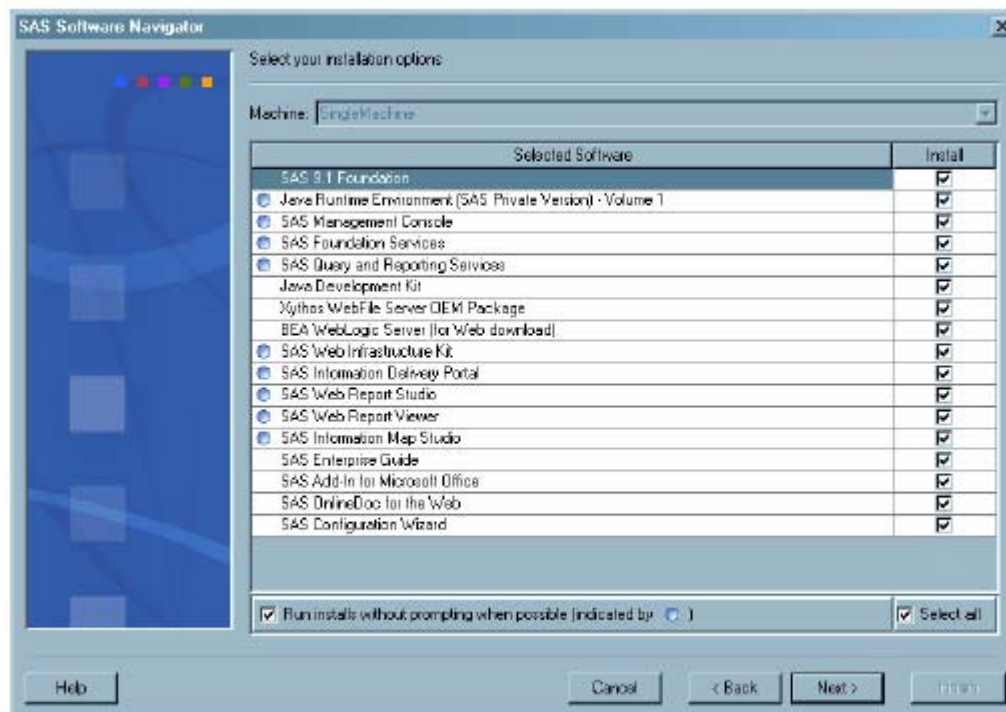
SAS Software Navigator

Select your installation options

Machine: SingleMachine

| Selected Software | Install |
|---|---|
| SAS 9.1 Foundation | ☑ |
| Java Runtime Environment (SAS Private Version) - Volume 1 | ☑ |
| SAS Management Console | ☑ |
| SAS Foundation Services | ☑ |
| SAS Query and Reporting Services | ☑ |
| Java Development Kit | ☑ |
| Xythos WebFile Server OEM Package | ☑ |
| BEA WebLogic Server (for Web download) | ☑ |
| SAS Web Infrastructure Kit | ☑ |
| SAS Information Delivery Portal | ☑ |
| SAS Web Report Studio | ☑ |
| SAS Web Report Viewer | ☑ |
| SAS Information Map Studio | ☑ |
| SAS Enterprise Guide | ☑ |
| SAS Add-In for Microsoft Office | ☑ |
| SAS OnlineDoc for the Web | ☑ |
| SAS Configuration Wizard | ☑ |

☑ Run installs without prompting when possible (indicated by )

☑ Select all

Help

Cancel

< Back

Next >

Finish